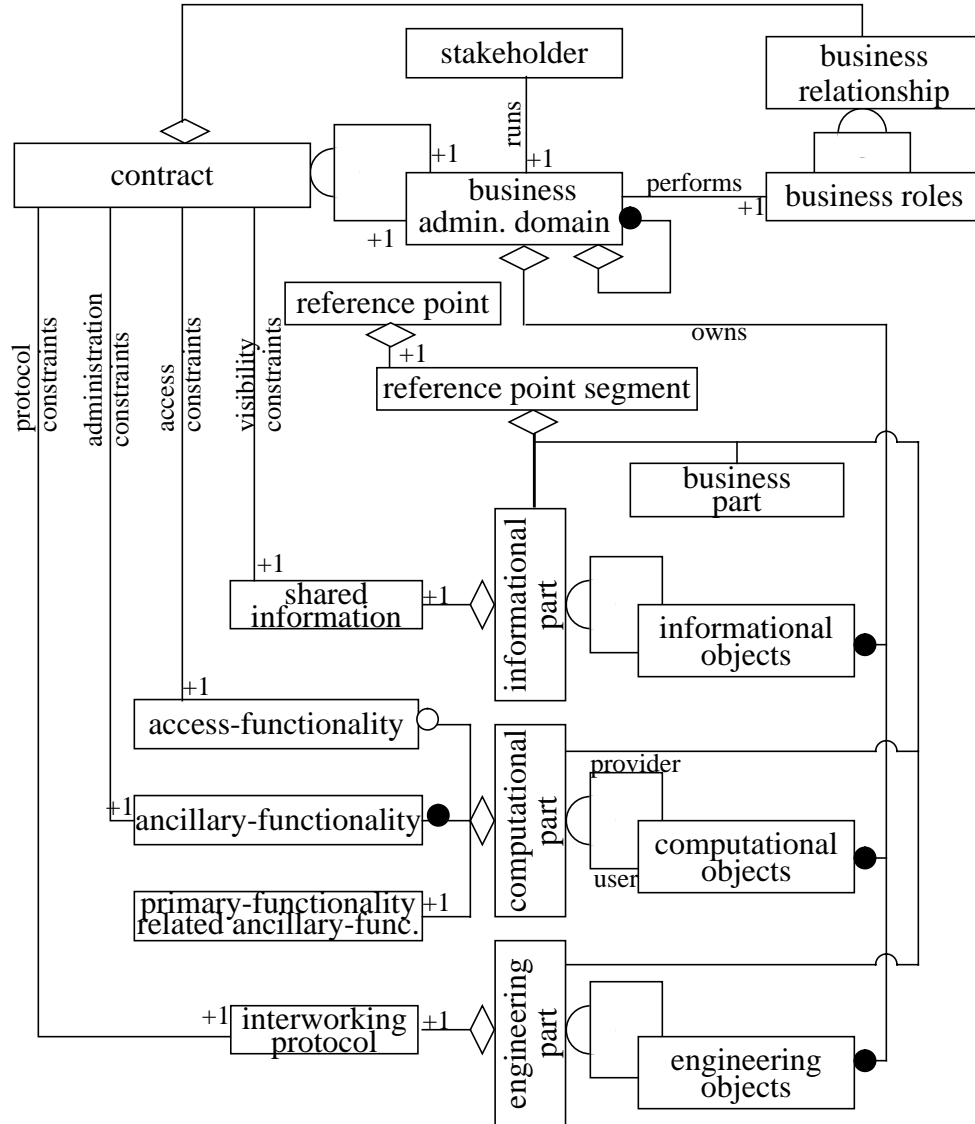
stakeholder

business relationship

contract

+1

runs

+1

business admin. domain

performs

+1

business roles

+1

reference point

owns

+1

reference point segment

protocol constraints

administration constraints

access constraints

visibility constraints

business part

+1

shared information

+1

informational part

informational objects

+1

access-functionality

computational part

provider

+1

ancillary-functionality

computational objects

user

primary-functionality related ancillary-func.

+1

engineering part

+1

interworking protocol

+1

engineering objects